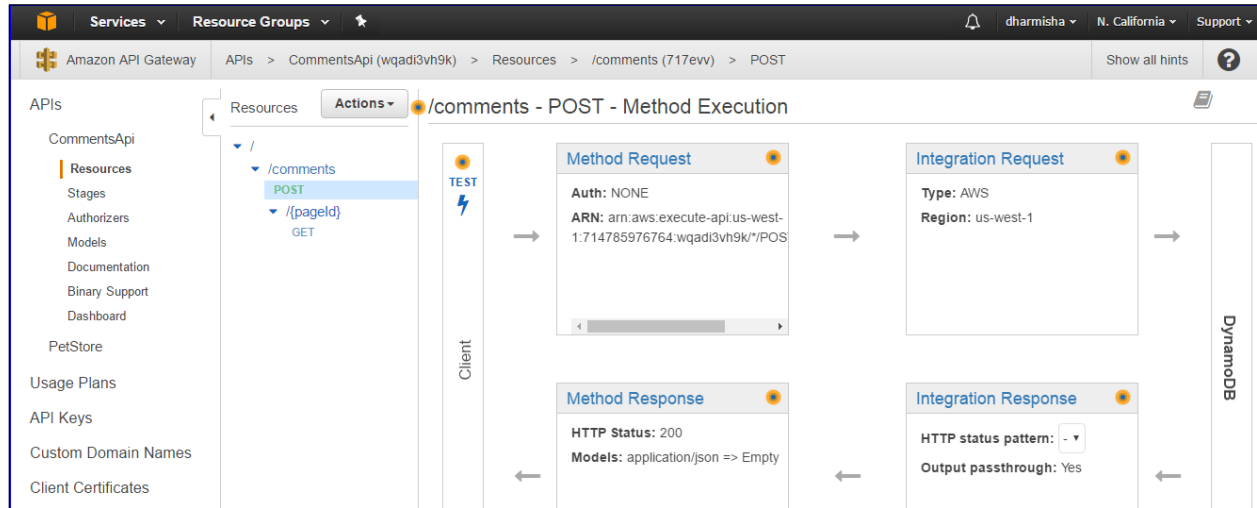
Services ▾ Resource Groups ▾

dharmisha ▾ N. California ▾ Support ▾

Amazon API Gateway

APIs > CommentsApi (wqadi3vh9k) > Resources > /comments (717evv) > POST

Show all hints

APIs

CommentsApi

Resources

Stages

Authorizers

Models

Documentation

Binary Support

Dashboard

PetStore

Usage Plans

API Keys

Custom Domain Names

Client Certificates

Resources

Actions ▾

/

/comments

POST

/{pageId}

GET

/comments - POST - Method Execution

TEST

Client

Method Request

Auth: NONE

ARN: arn:aws:execute-api:us-west-1:714785976764:wqadi3vh9k/*/POS

Integration Request

Type: AWS

Region: us-west-1

DynamoDB

Method Response

HTTP Status: 200

Models: application/json => Empty

Integration Response

HTTP status pattern: - ▾

Output passthrough: Yes